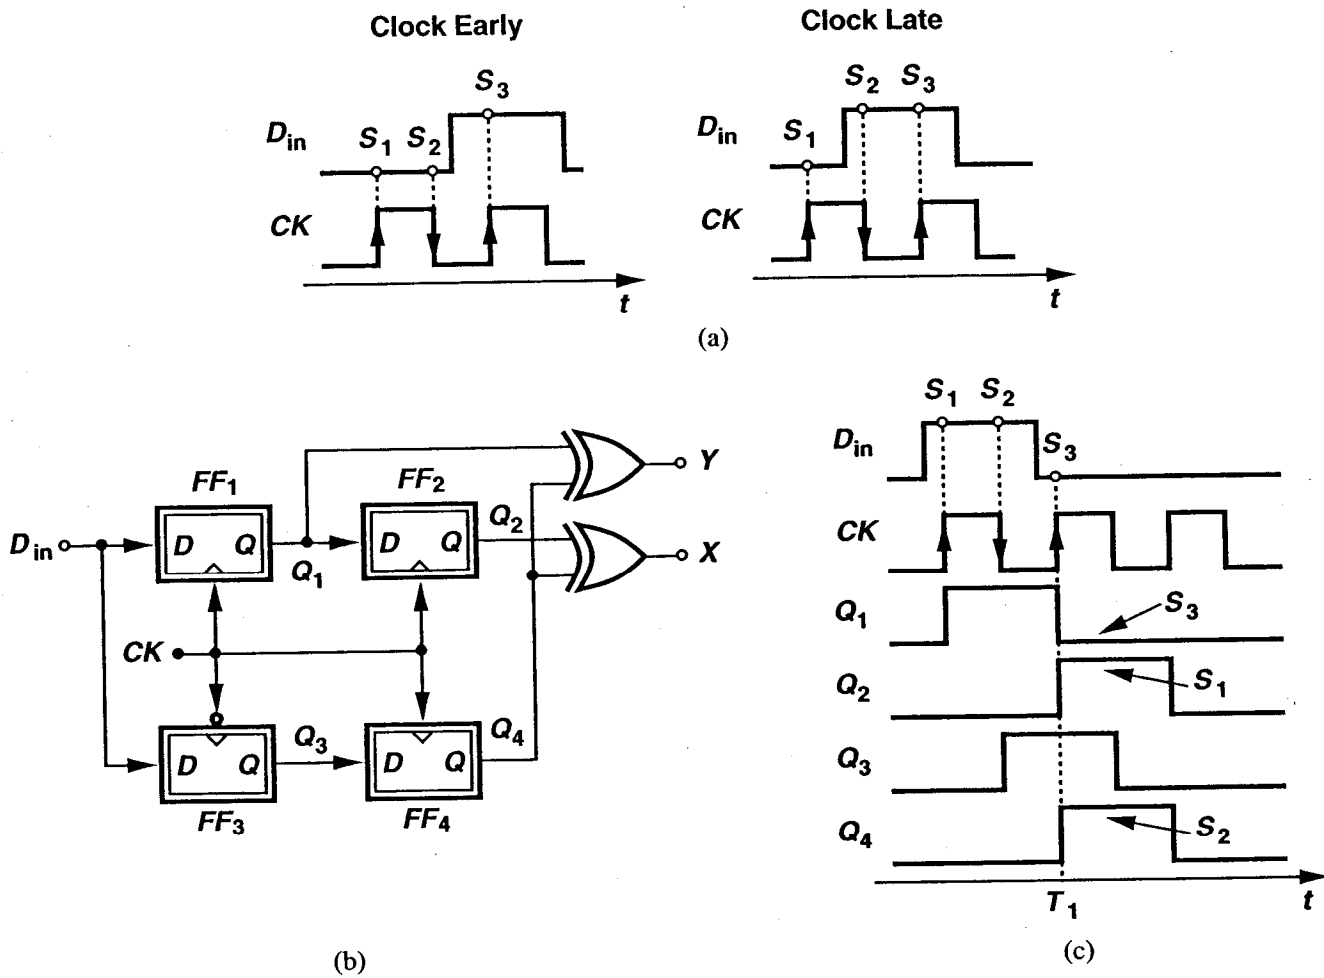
Clock Early

$D_{in}$ $S_1$ $S_2$ $S_3$

CK

t

Clock Late

$D_{in}$ $S_1$ $S_2$ $S_3$

CK

t

(a)

$D_{in}$

$FF_1$ D Q $Q_1$

$FF_2$ D Q $Q_2$

Y

X

CK

$FF_3$ D Q $Q_3$

$FF_4$ D Q $Q_4$

(b)

$D_{in}$ $S_1$ $S_2$ $S_3$

CK

$Q_1$ $S_3$

$Q_2$ $S_1$

$Q_3$

$Q_4$ $S_2$

$T_1$

t

(c)